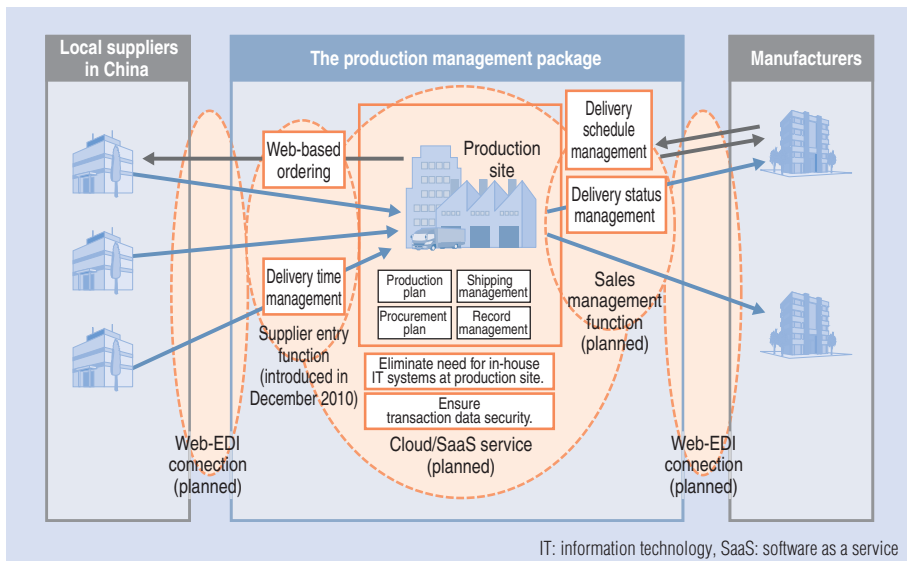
Local suppliers in China

The production management package

Manufacturers

Web-based ordering

Production site

Delivery schedule management

Delivery status management

Delivery time management

Production plan

Shipping management

Procurement plan

Record management

Sales management function (planned)

Supplier entry function (introduced in December 2010)

Eliminate need for in-house IT systems at production site.

Ensure transaction data security.

Cloud/SaaS service (planned)

Web-EDI connection (planned)

Web-EDI connection (planned)

IT: information technology, SaaS: software as a service